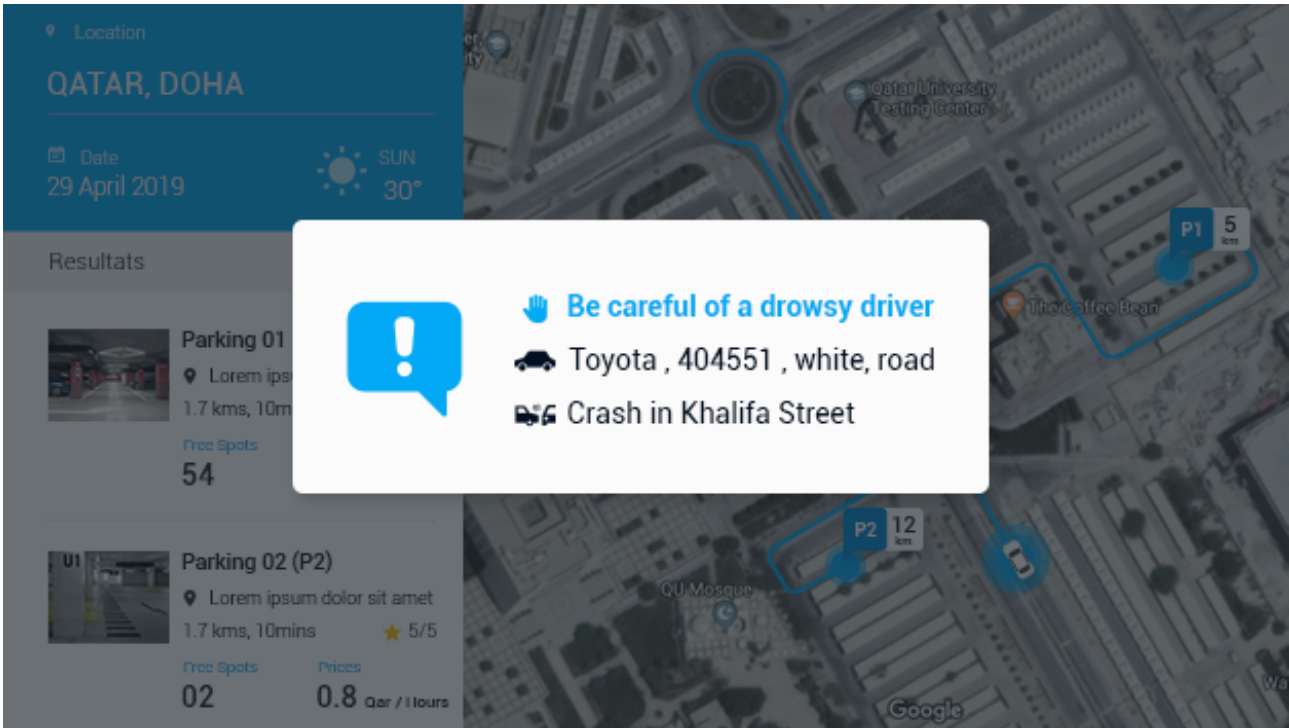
Location
QATAR, DOHA

Date
29 April 2019

SUN
30°

Resultats

Parking 01
Lorem ipsu
1.7 kms, 10mi
Free Spots
54

U1
Parking 02 (P2)
Lorem ipsum dolor sit amet
1.7 kms, 10mins
5/5
Free Spots
02
Prices
0.8 Qar / Hours

Be careful of a drowsy driver
Toyota , 404551 , white, road
Crash in Khalifa Street

Qatar University Testing Center
The Coffee Bean
P1 5 km
P2 12 km
QU Mosque
Google